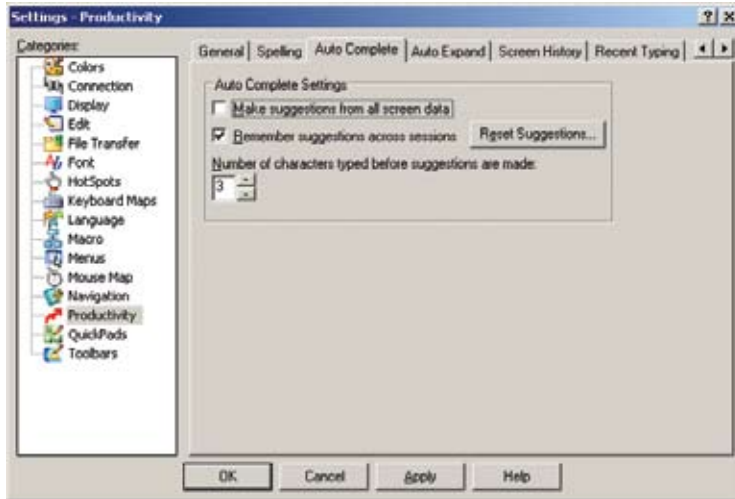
Settings - Productivity

? X

Categories:

Colors
Connection
Display
Edit
File Transfer
Font
HotSpots
Keyboard Maps
Language
Macro
Menus
Mouse Map
Navigation
Productivity
QuickPads
Toolbars

General | Spelling | Auto Complete | Auto Expand | Screen History | Recent Typing

Auto Complete Settings

Make suggestions from all screen data

Remember suggestions across sessions

Reset Suggestions...

Number of characters typed before suggestions are made:

3

OK | Cancel | Apply | Help